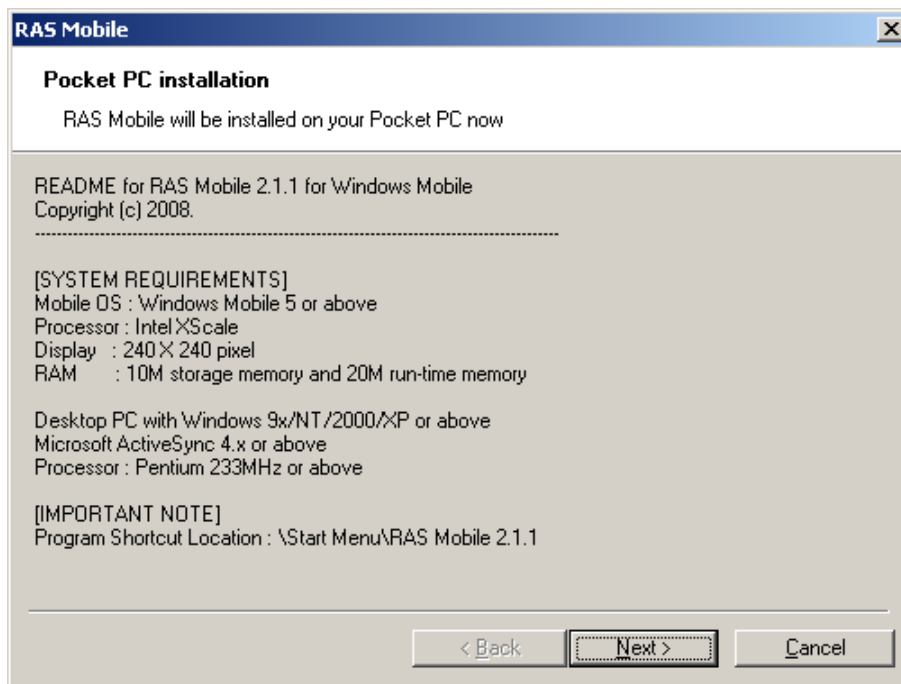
RAS Mobile

×

Pocket PC installation

RAS Mobile will be installed on your Pocket PC now

README for RAS Mobile 2.1.1 for Windows Mobile
Copyright (c) 2008.
--------------------------------------------------------------------------------

[SYSTEM REQUIREMENTS]
Mobile OS : Windows Mobile 5 or above
Processor : Intel XScale
Display : 240 X 240 pixel
RAM : 10M storage memory and 20M run-time memory

Desktop PC with Windows 9x/NT/2000/XP or above
Microsoft ActiveSync 4.x or above
Processor : Pentium 233MHz or above

[IMPORTANT NOTE]
Program Shortcut Location : \Start Menu\RAS Mobile 2.1.1

< Back

Next >

Cancel